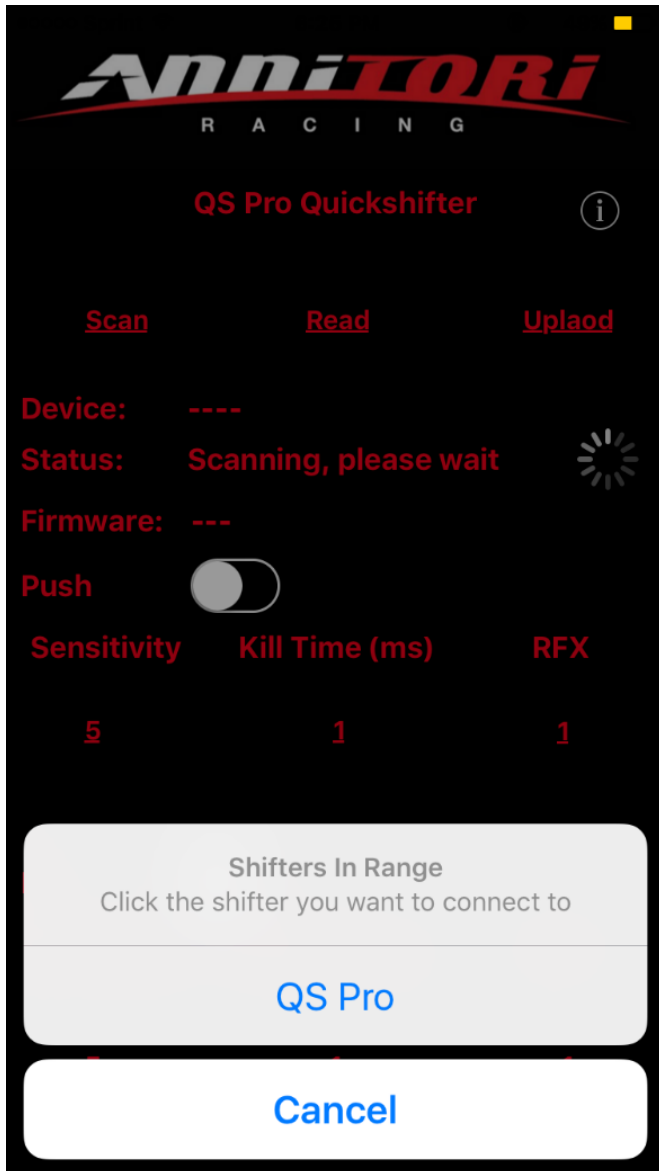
ANNITORI
RACING

QS Pro Quickshifter

i

Scan Read Uplaod

Device: ----
Status: Scanning, please wait
Firmware: ---
Push

| Sensitivity | Kill Time (ms) | RFX |
|---|---|---|
| 5 | 1 | 1 |

Shifters In Range
Click the shifter you want to connect to

QS Pro

Cancel